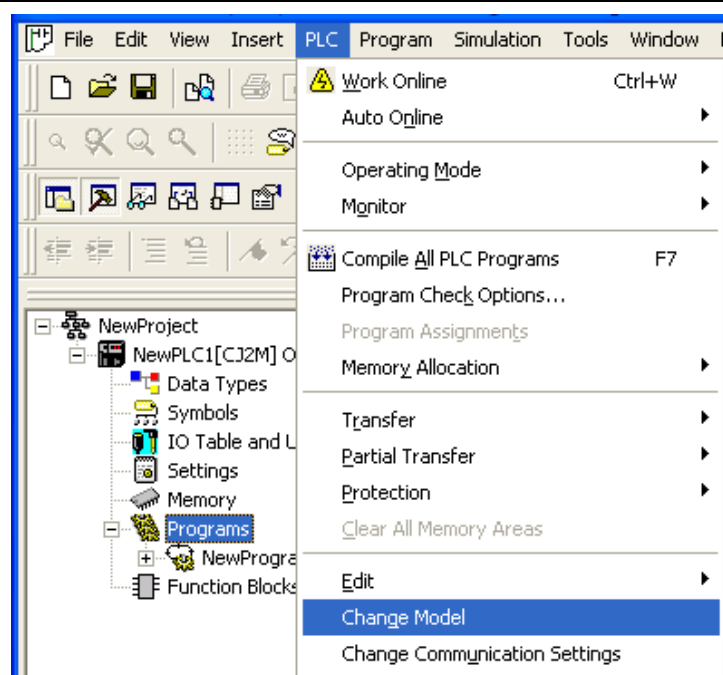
File Edit View Insert PLC Program Simulation Tools Window

Work Online Ctrl+W
Auto Online
Operating Mode
Monitor
Compile All PLC Programs F7
Program Check Options...
Program Assignments
Memory Allocation
Transfer
Partial Transfer
Protection
Clear All Memory Areas
Edit
Change Model
Change Communication Settings

NewProject
NewPLC1[CJ2M] O
Data Types
Symbols
IO Table and U
Settings
Memory
Programs
NewProgra
Function Blocks